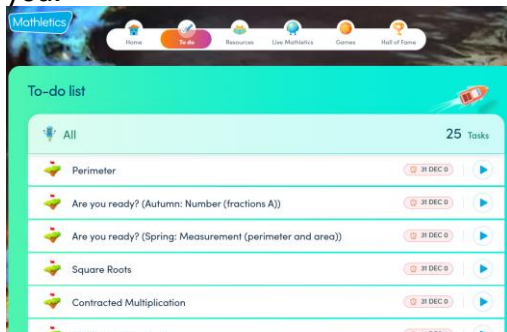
your

Mathletics

Home
To do
Resources
Live Mathletics
Games
Hall of Fame

To-do list

All

25 Tasks

Perimeter
31 DEC 0

Are you ready? (Autumn: Number (fractions A))
31 DEC 0

Are you ready? (Spring: Measurement (perimeter and area))
31 DEC 0

Square Roots
31 DEC 0

Contracted Multiplication
31 DEC 0